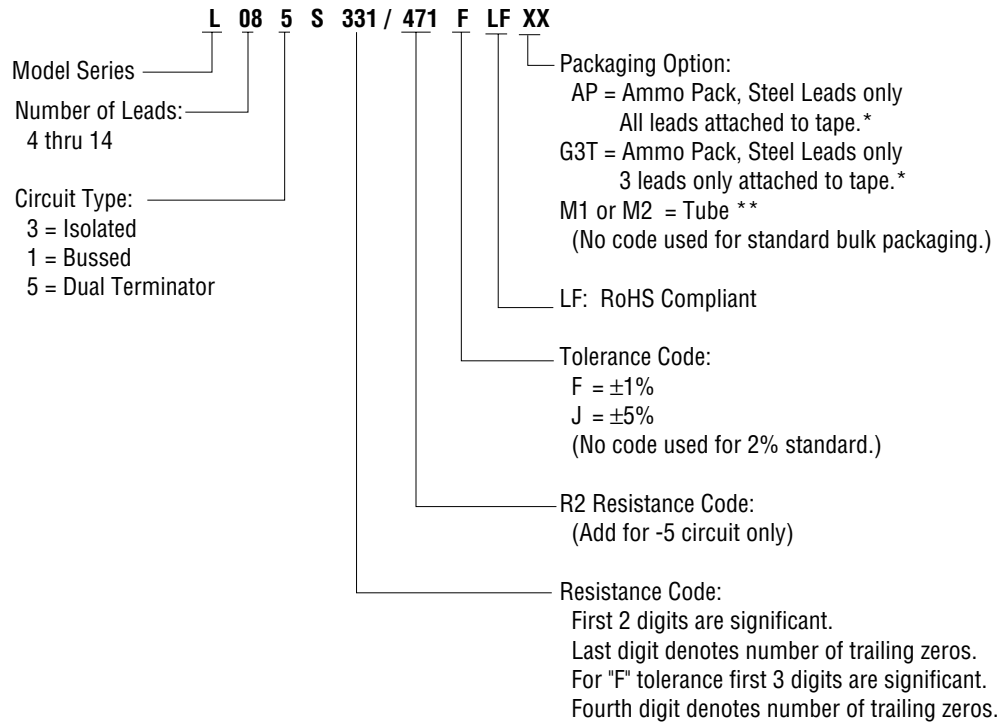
L 08 5 S 331 / 471 F LF XX

Model Series

Number of Leads:
4 thru 14

Circuit Type:
3 = Isolated
1 = Bussed
5 = Dual Terminator

Packaging Option:
AP = Ammo Pack, Steel Leads only
All leads attached to tape.*
G3T = Ammo Pack, Steel Leads only
3 leads only attached to tape.*
M1 or M2 = Tube **
(No code used for standard bulk packaging.)

LF: RoHS Compliant

Tolerance Code:
F = $\pm1\%$
J = $\pm5\%$
(No code used for 2% standard.)

R2 Resistance Code:
(Add for -5 circuit only)

Resistance Code:
First 2 digits are significant.
Last digit denotes number of trailing zeros.
For "F" tolerance first 3 digits are significant.
Fourth digit denotes number of trailing zeros.